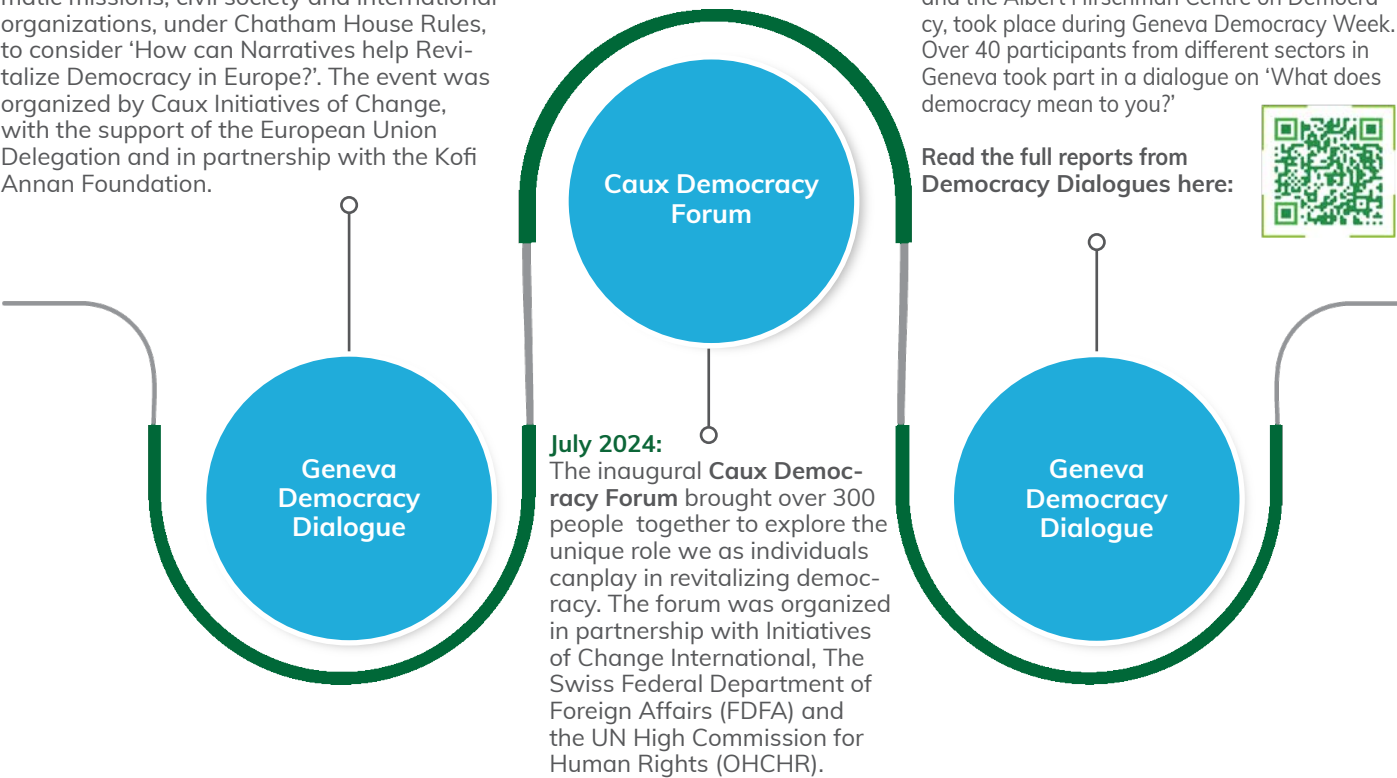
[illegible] organizations, under Chatham House Rules, to consider 'How can Narratives help Revitalize Democracy in Europe?'. The event was organized by Caux Initiatives of Change, with the support of the European Union Delegation and in partnership with the Kofi Annan Foundation.

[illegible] cy, took place during Geneva Democracy Week. Over 40 participants from different sectors in Geneva took part in a dialogue on 'What does democracy mean to you?'

Read the full reports from Democracy Dialogues here:

Caux Democracy Forum

Geneva Democracy Dialogue

July 2024:
The inaugural Caux Democracy Forum brought over 300 people together to explore the unique role we as individuals canplay in revitalizing democracy. The forum was organized in partnership with Initiatives of Change International, The Swiss Federal Department of Foreign Affairs (FDFA) and the UN High Commission for Human Rights (OHCHR).

Geneva Democracy Dialogue